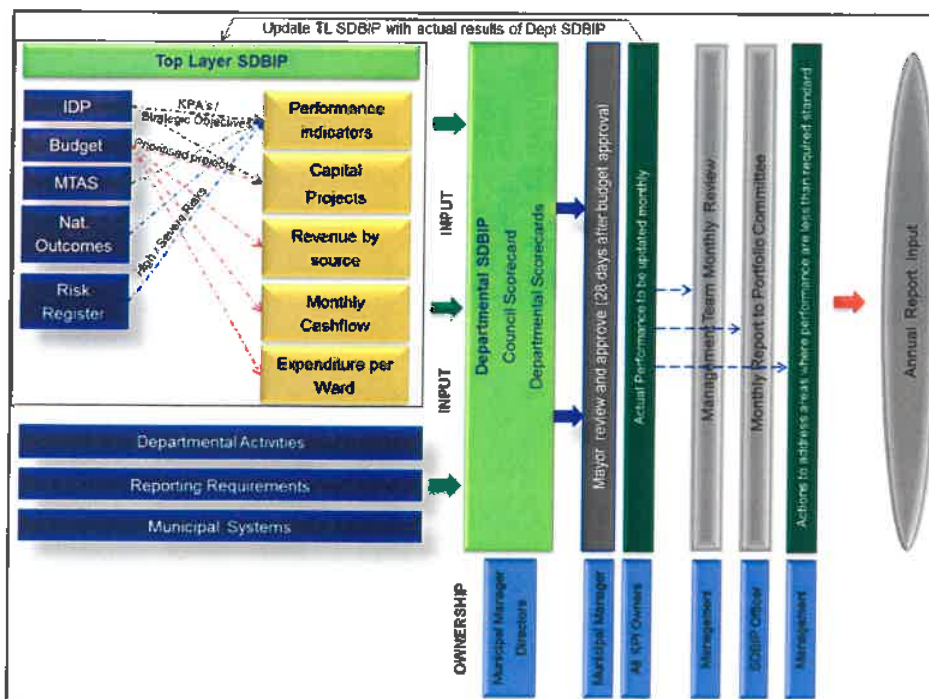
Update TL SDBIP with actual results of Dept SDBIP

Top Layer SDBIP

IDP

Budget

MTAS

Nat. Outcomes

Risk Register

KPA's / Strategic Objectives

Proposed projects

High / Severe Risks

Performance indicators

Capital Projects

Revenue by source

Monthly Cashflow

Expenditure per Ward

Departmental Activities

Reporting Requirements

Municipal Systems

INPUT

INPUT

Departmental SDBIP
Council Scorecard
Departmental Scorecards

Mayor review and approve (28 days after budget approval

Actual Performance to be updated monthly

Management Team Monthly Review

Monthly Report to Portfolio Committee

Actions to address areas where performance are less than required standard

Annual Report Input

OWNERSHIP

Municipal Manager Directors

Municipal Manager

All KPI Owners

Management

SDBIP Officer

Management